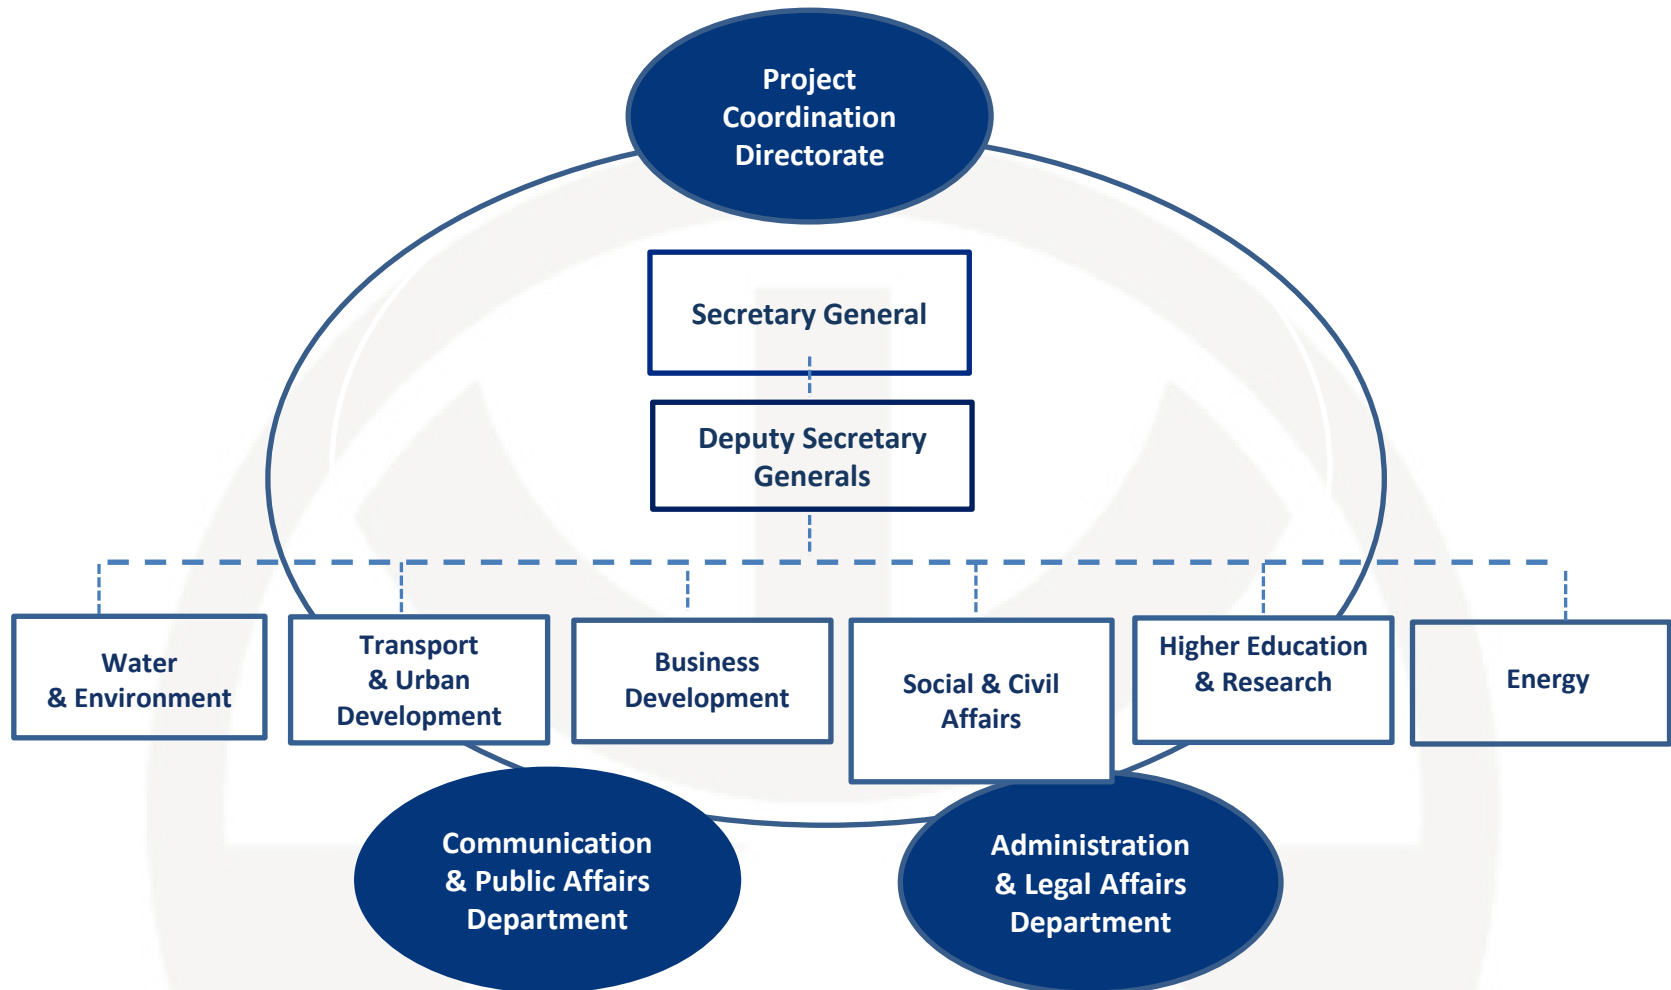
Project Coordination Directorate

Secretary General

Deputy Secretary Generals

Water & Environment

Transport & Urban Development

Business Development

Social & Civil Affairs

Higher Education & Research

Energy

Communication & Public Affairs Department

Administration & Legal Affairs Department